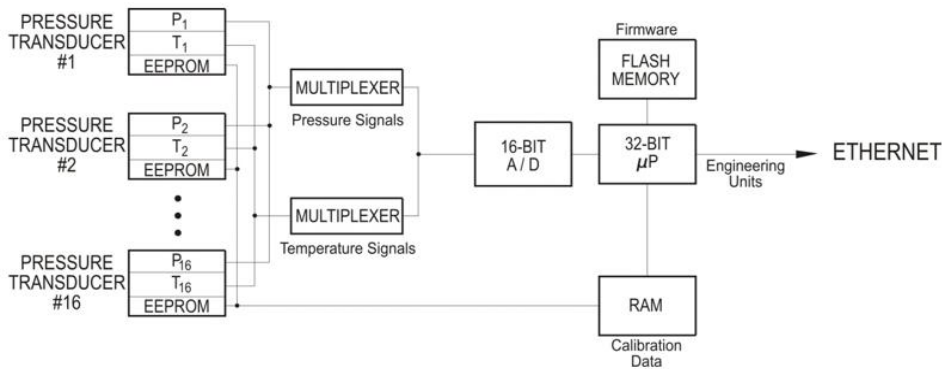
PRESSURE TRANSDUCER #1

$P_1$

$T_1$

EEPROM

PRESSURE TRANSDUCER #2

$P_2$

$T_2$

EEPROM

PRESSURE TRANSDUCER #16

$P_{16}$

$T_{16}$

EEPROM

MULTIPLEXER

Pressure Signals

MULTIPLEXER

Temperature Signals

16-BIT A / D

Firmware

FLASH MEMORY

32-BIT $\mu$P

Engineering Units

ETHERNET

RAM

Calibration Data